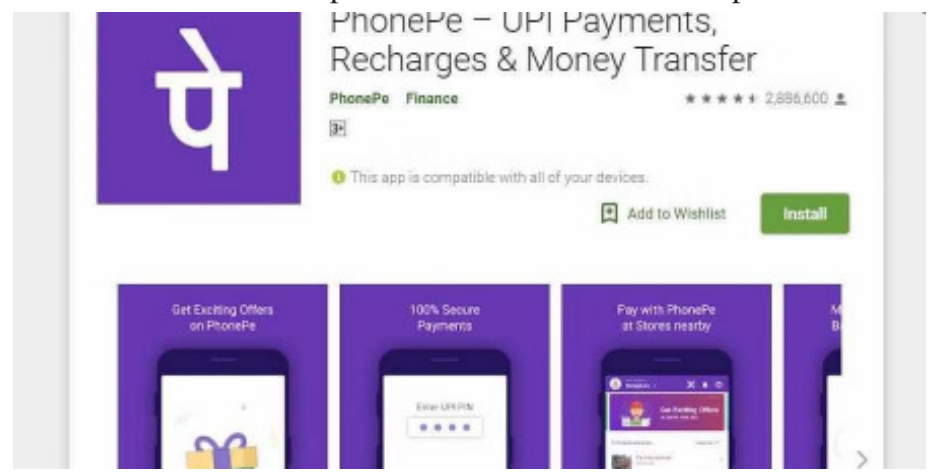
पे

PhonePe – UPI Payments, Recharges & Money Transfer

PhonePe Finance

★★★★★ 2,886,600

3+

This app is compatible with all of your devices.

Add to Wishlist

Install

Get Exciting Offers on PhonePe

100% Secure Payments

Enter UPI PIN

Pay with PhonePe at Stores nearby

Get Exciting Offers

M
B